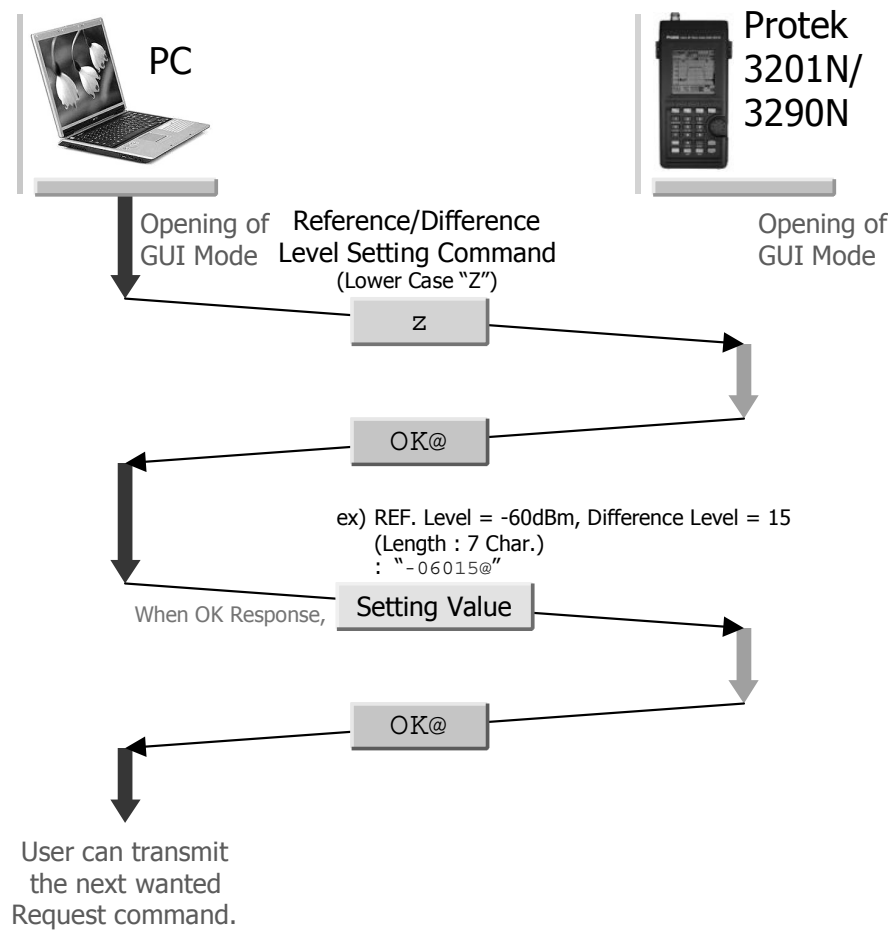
PC

Protek 3201N/ 3290N

Opening of GUI Mode

Reference/Difference Level Setting Command
(Lower Case "Z")

Opening of GUI Mode

z

OK@

ex) REF. Level = -60dBm, Difference Level = 15
(Length : 7 Char.)
: "-06015@"

When OK Response,

Setting Value

OK@

User can transmit the next wanted Request command.